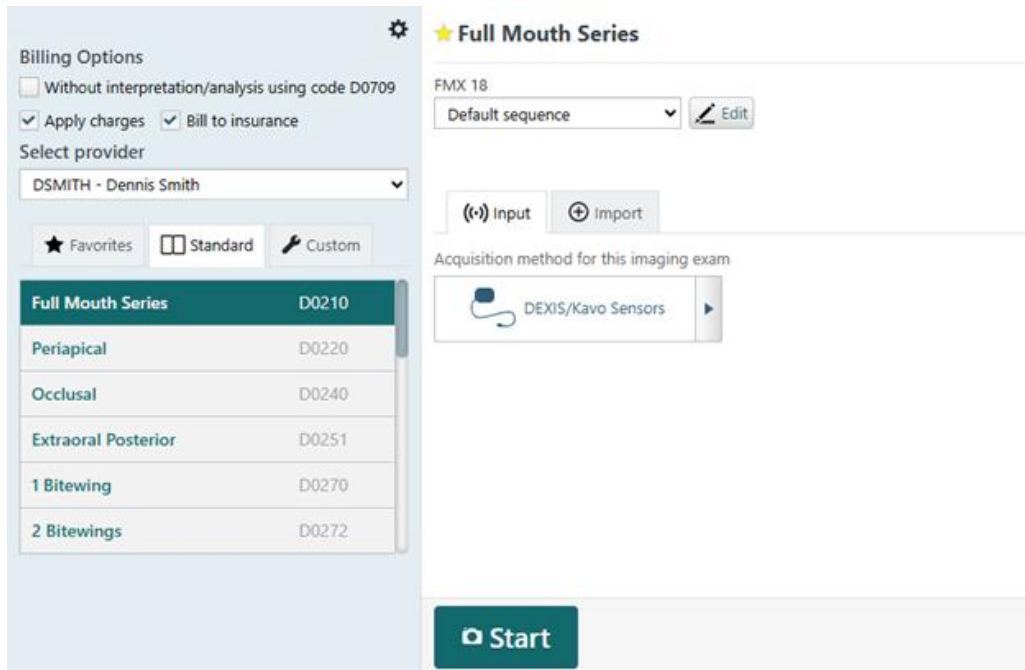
Billing Options

Without interpretation/analysis using code D0709

Apply charges

Bill to insurance

Select provider

DSMITH - Dennis Smith

Favorites

Standard

Custom

| Full Mouth Series | D0210 |
|---|---|
| Periapical | D0220 |
| Occlusal | D0240 |
| Extraoral Posterior | D0251 |
| 1 Bitewing | D0270 |
| 2 Bitewings | D0272 |

Full Mouth Series

FMX 18

Default sequence

Edit

Input

Import

Acquisition method for this imaging exam

DEXIS/Kavo Sensors

Start